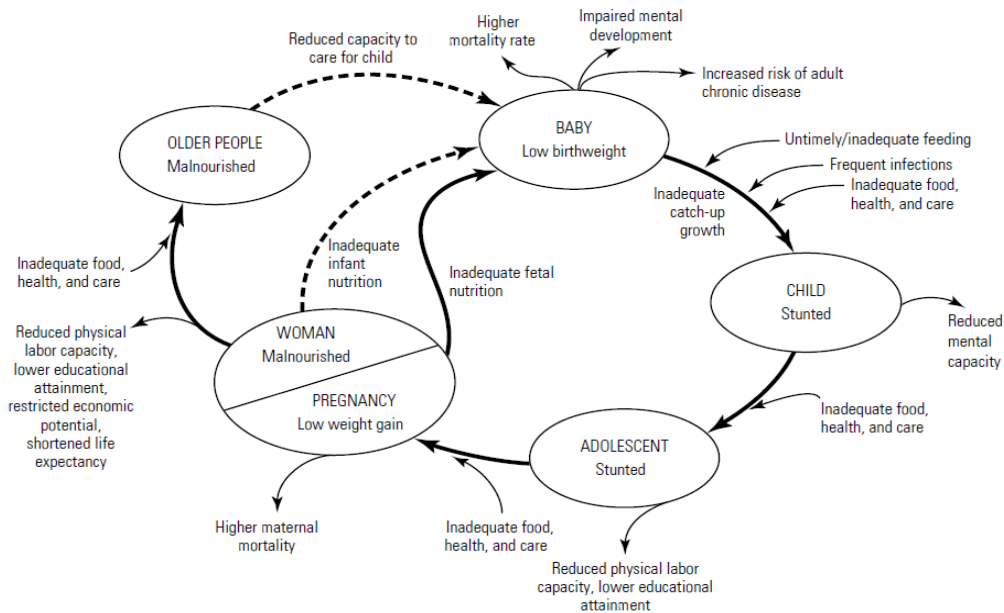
Reduced capacity to care for child

Higher mortality rate

Impaired mental development

Increased risk of adult chronic disease

OLDER PEOPLE
Malnourished

BABY
Low birthweight

Untimely/inadequate feeding

Frequent infections

Inadequate food, health, and care

Inadequate catch-up growth

Inadequate infant nutrition

Inadequate fetal nutrition

Inadequate food, health, and care

CHILD
Stunted

Reduced mental capacity

Reduced physical labor capacity, lower educational attainment, restricted economic potential, shortened life expectancy

WOMAN
Malnourished

PREGNANCY
Low weight gain

Inadequate food, health, and care

ADOLESCENT
Stunted

Higher maternal mortality

Inadequate food, health, and care

Reduced physical labor capacity, lower educational attainment